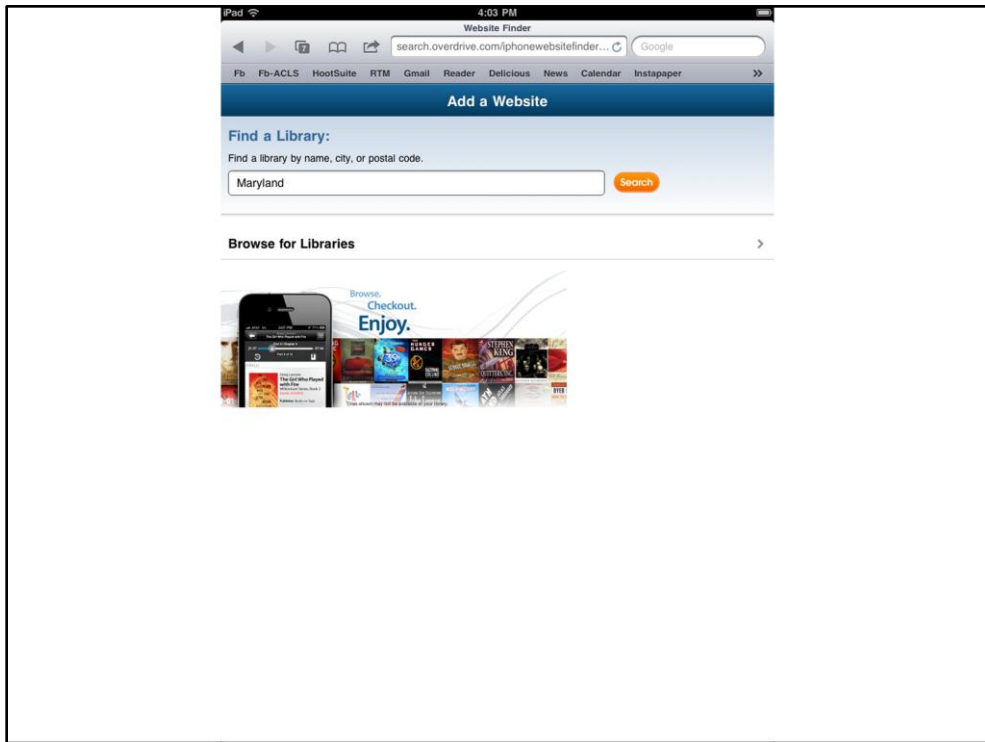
iPad
4:03 PM
Website Finder
search.overdrive.com/iphonewebsitefinder...
Google
Fb Fb-ACLS HootSuite RTM Gmail Reader Delicious News Calendar Instapaper »

Add a Website

Find a Library:
Find a library by name, city, or postal code.
Maryland
Search

Browse for Libraries

Browse.
Checkout.
Enjoy.

The Girl Who Played with Fire
THE HUNGER GAMES
STEPHEN KING
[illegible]